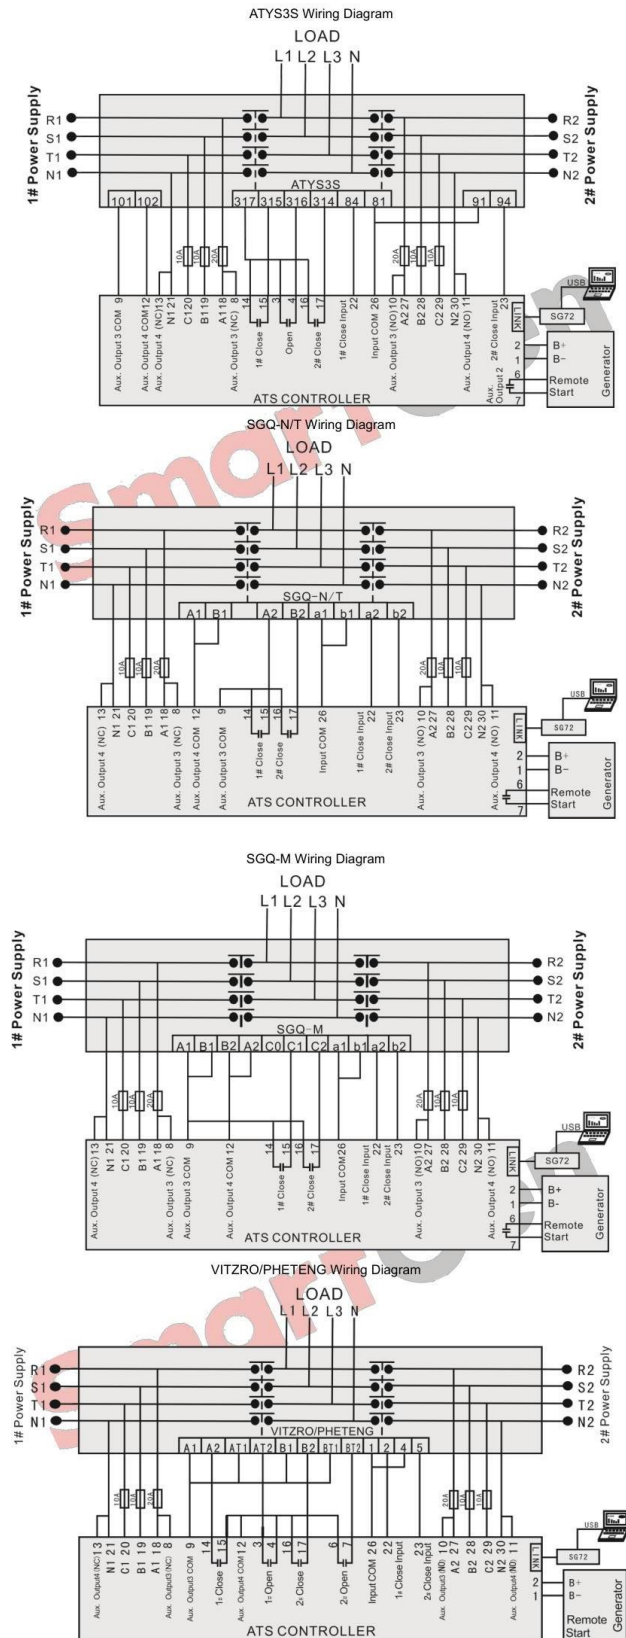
ATYS3S Wiring Diagram

LOAD

L1 L2 L3 N

1# Power Supply

R1
S1
T1
N1

2# Power Supply

R2
S2
T2
N2

ATYS3S

101 102 317 315 316 314 84 81 91 94

10A 10A 20A 20A 10A 10A

Aux. Output 3 COM 9
Aux. Output 4 COM 12
Aux. Output 4 (NC) 13
N1 21
C1 20
B1 19
A1 18
Aux. Output 3 (NC) 8
14
1# Close 15
Open 4
3
2# Close 17
16
1# Close Input 22
Input COM 26
Aux. Output 3 (NO) 10
A2 27
B2 28
C2 29
N2 30
Aux. Output 4 (NO) 11
2# Close Input 23

LINK
SG72
USB

2 B+
1 B−
6 Remote
7 Start
Aux. Output 2
Generator

ATS CONTROLLER

SGQ-N/T Wiring Diagram

LOAD

L1 L2 L3 N

1# Power Supply

R1
S1
T1
N1

2# Power Supply

R2
S2
T2
N2

SGQ-N/T

A1 B1 A2 B2 a1 b1 a2 b2

10A 10A 20A 20A 10A 10A

Aux. Output 4 (NC) 13
N1 21
C1 20
B1 19
A1 18
Aux. Output 3 (NC) 8
Aux. Output 4 COM 12
Aux. Output 3 COM 9
14
1# Close 15
16
2# Close 17
Input COM 26
1# Close Input 22
2# Close Input 23
Aux. Output 3 (NO) 10
A2 27
B2 28
C2 29
N2 30
Aux. Output 4 (NO) 11

LINK
SG72
USB

2 B+
1 B−
6 Remote
7 Start
Generator

ATS CONTROLLER

SGQ-M Wiring Diagram

LOAD

L1 L2 L3 N

1# Power Supply

R1
S1
T1
N1

2# Power Supply

R2
S2
T2
N2

SGQ-M

A1 B1 B2 A2 C0 C1 C2 a1 b1 a2 b2

10A 10A 20A 20A 10A 10A

Aux. Output 4 (NC) 13
N1 21
C1 20
B1 19
A1 18
Aux. Output 3 (NC) 8
Aux. Output 3 COM 9
Aux. Output 4 COM 12
14
1# Close 15
16
2# Close 17
Input COM 26
1# Close Input 22
2# Close Input 23
Aux. Output 3 (NO) 10
A2 27
B2 28
C2 29
N2 30
Aux. Output 4 (NO) 11

LINK
SG72
USB

2 B+
1 B-
6 Remote
7 Start
Generator

ATS CONTROLLER

VITZRO/PHETENG Wiring Diagram

LOAD

L1 L2 L3 N

1# Power Supply

R1
S1
T1
N1

2# Power Supply

R2
S2
T2
N2

VITZRO/PHETENG

A1 A2 AT1 AT2 B1 B2 BT1 BT2 1 2 4 5

10A 10A 20A 20A 10A 10A

Aux. Output4 (NC) 13
N1 21
C1 20
B1 19
A1 18
Aux. Output3 (NC) 8
Aux. Output3 COM 9
14
1# Close 15
Aux. Output4 COM 12
3
1# Open 4
16
2# Close 17
6
2# Open 7
Input COM 26
22
1# Close Input
23
2# Close Input
Aux. Output3 (NO) 10
A2 27
B2 28
C2 29
N2 30
Aux. Output4 (NO) 11

LINK
SG72
USB

2 B+
1 B−
Remote
Start
Generator

ATS CONTROLLER